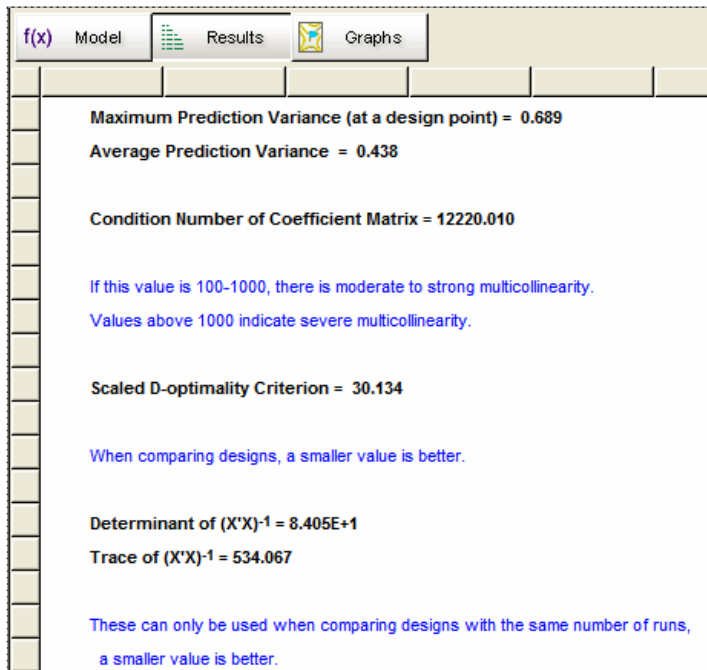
f(x) Model | Results | Graphs

Maximum Prediction Variance (at a design point) = 0.689
Average Prediction Variance = 0.438

Condition Number of Coefficient Matrix = 12220.010

If this value is 100-1000, there is moderate to strong multicollinearity.
Values above 1000 indicate severe multicollinearity.

Scaled D-optimality Criterion = 30.134

When comparing designs, a smaller value is better.

Determinant of $(X'X)^{-1}$ = 8.405E+1
Trace of $(X'X)^{-1}$ = 534.067

These can only be used when comparing designs with the same number of runs, a smaller value is better.